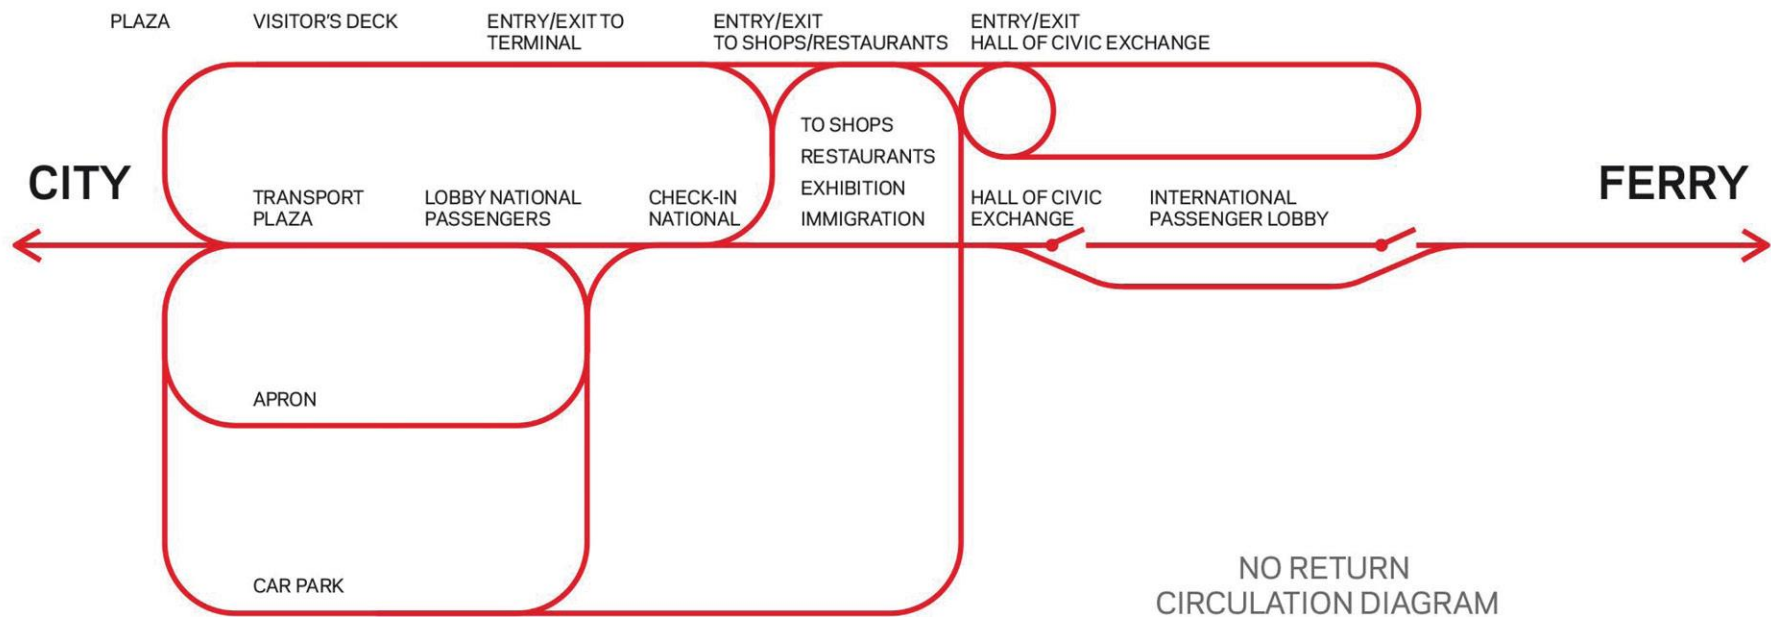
PLAZA

VISITOR'S DECK

ENTRY/EXIT TO TERMINAL

ENTRY/EXIT TO SHOPS/RESTAURANTS

ENTRY/EXIT HALL OF CIVIC EXCHANGE

TO SHOPS
RESTAURANTS
EXHIBITION
IMMIGRATION

CITY

FERRY

TRANSPORT PLAZA

LOBBY NATIONAL PASSENGERS

CHECK-IN NATIONAL

HALL OF CIVIC EXCHANGE

INTERNATIONAL PASSENGER LOBBY

APRON

CAR PARK

NO RETURN
CIRCULATION DIAGRAM